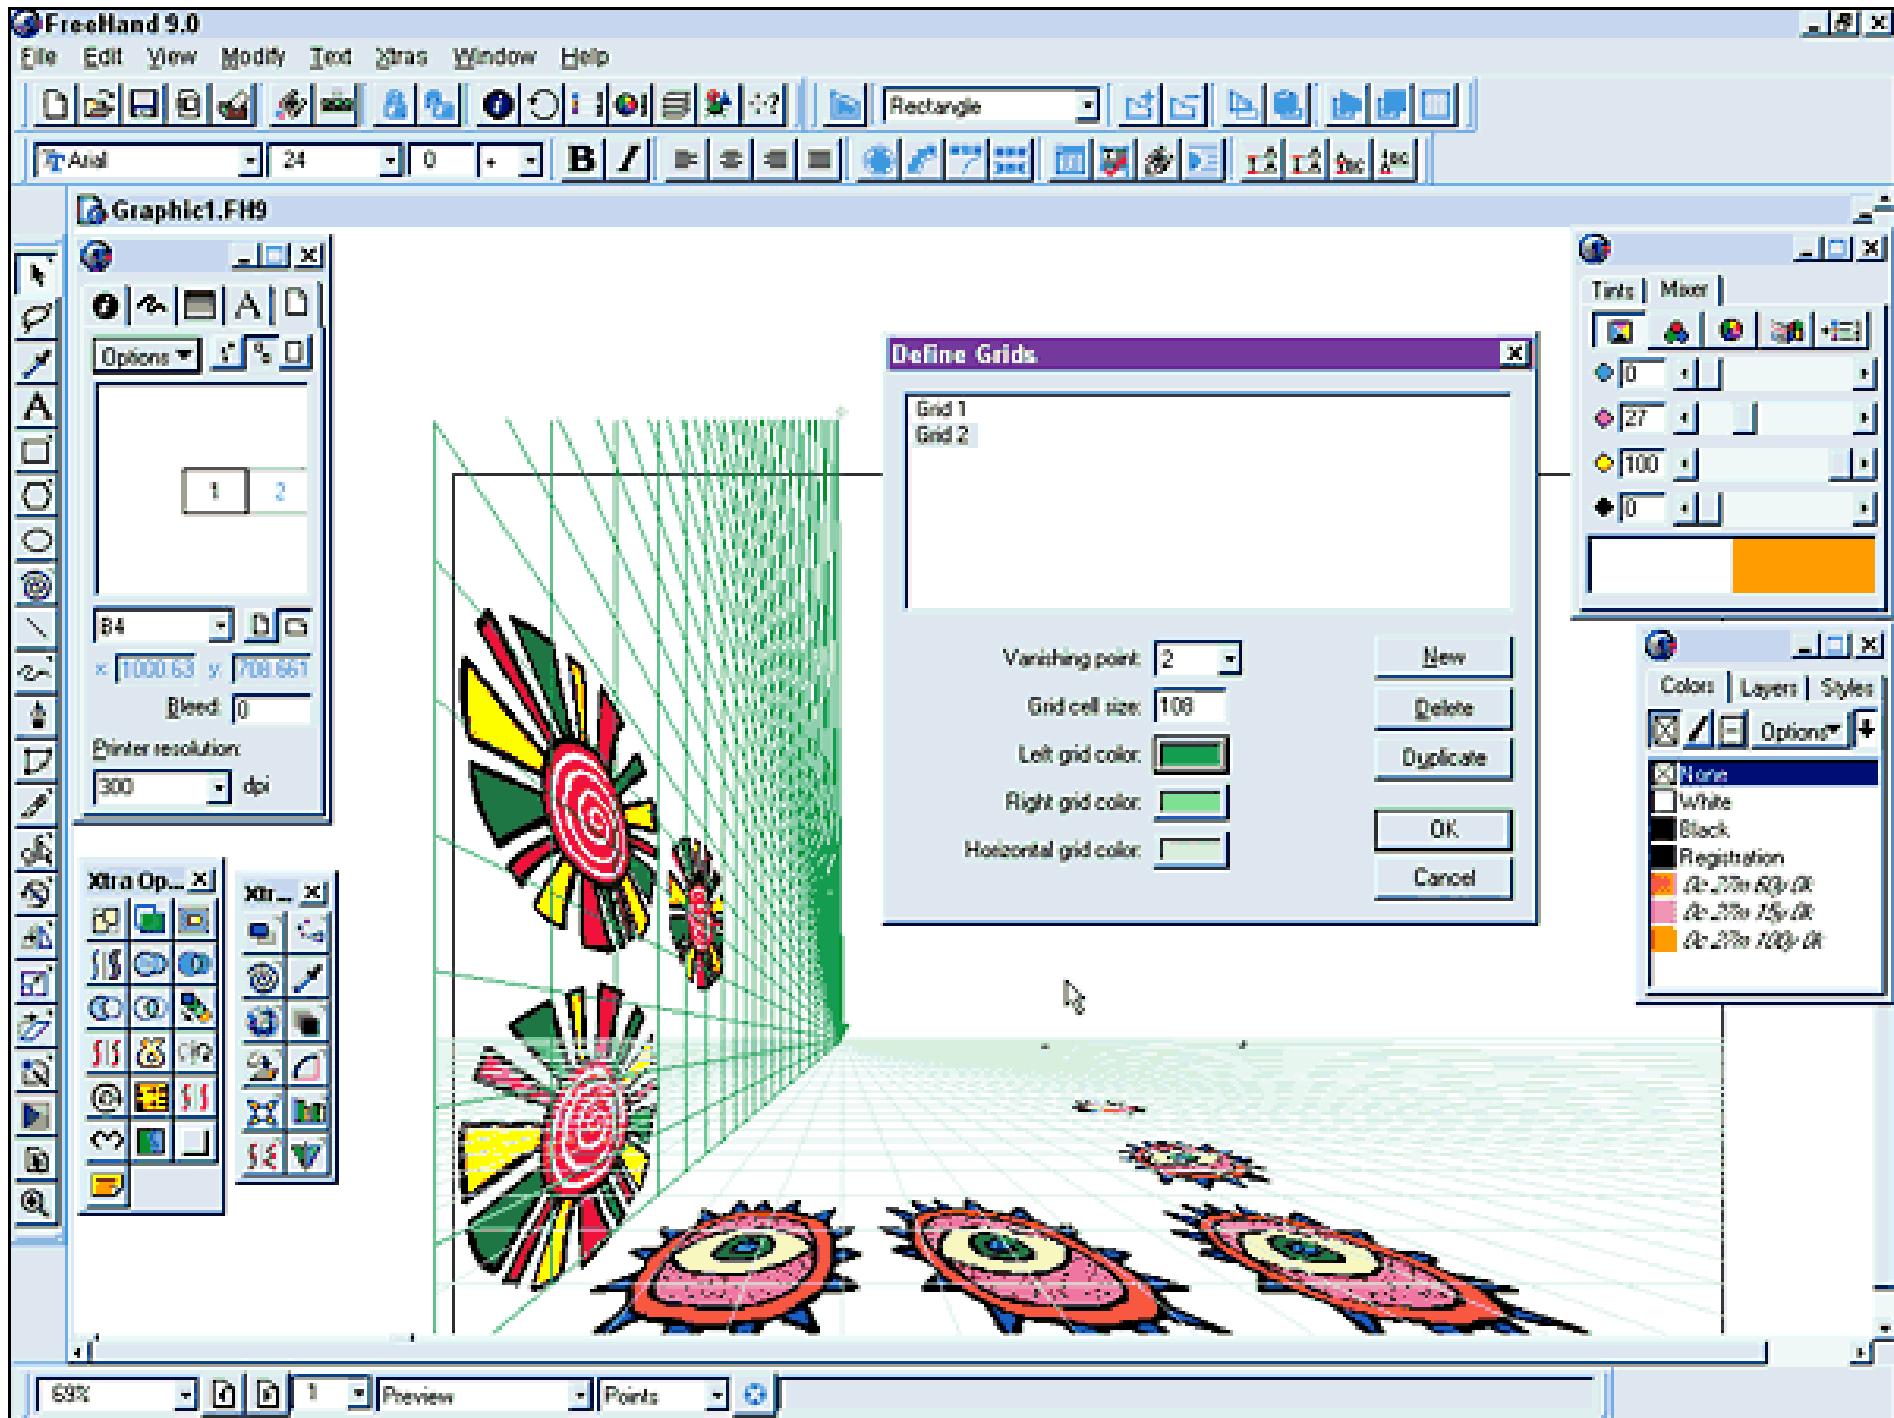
FreeHand 9.0

File Edit View Modify Text Xtras Window Help

Rectangle

Arial 24 0

Graphic1.FH9

Options

1 2

B4

x 1000.63 y 708.661

Bleed: 0

Printer resolution:

300 dpi

Xtra Op...

Xtr...

Define Grids

Grid 1
Grid 2

Vanishing point: 2

Grid cell size: 108

Left grid color:

Right grid color:

Horizontal grid color:

New

Delete

Duplicate

OK

Cancel

Tints Mixer

0
27
100
0

Colors Layers Styles

Options

None
White
Black
Registration
0c 27m 60y 0k
0c 27m 15y 0k
0c 27m 100y 0k

69%

1

Preview

Points